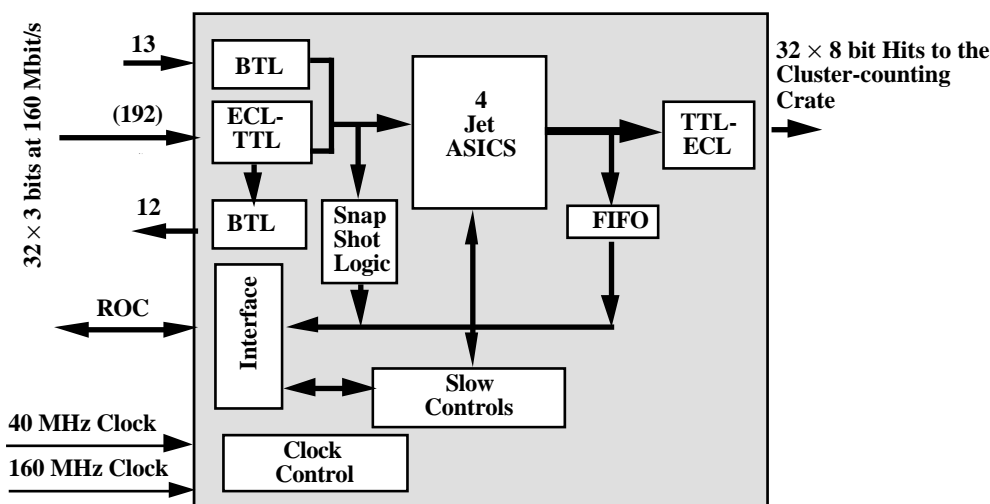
$32 \times 3$ bits at 160 Mbit/s

13

(192)

12

ROC

40 MHz Clock

160 MHz Clock

BTL

ECL-TTL

BTL

Snap Shot Logic

Interface

4 Jet ASICS

FIFO

TTL-ECL

Slow Controls

Clock Control

$32 \times 8$ bit Hits to the Cluster-counting Crate